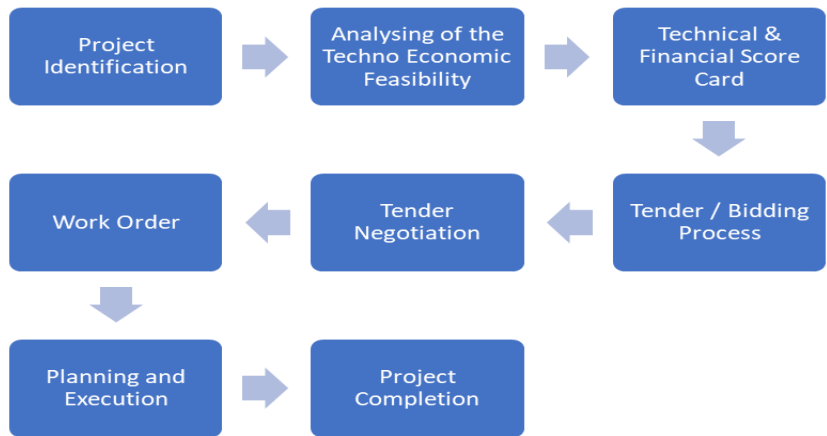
Project Identification

Analysing of the Techno Economic Feasibility

Technical & Financial Score Card

Tender / Bidding Process

Tender Negotiation

Work Order

Planning and Execution

Project Completion